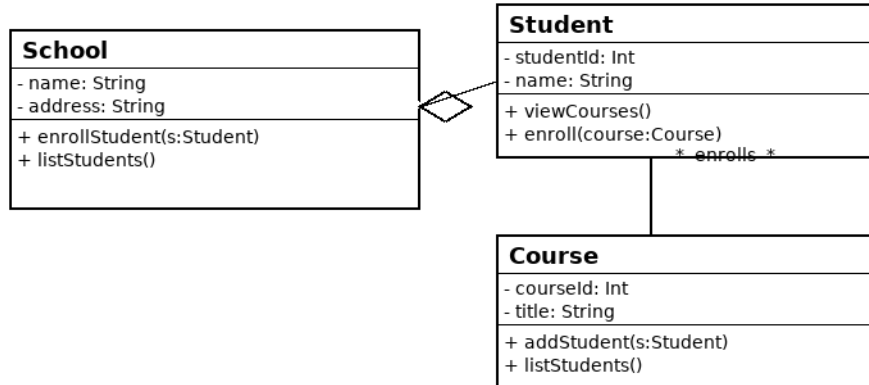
School
- name: String
- address: String
+ enrollStudent(s:Student)
+ listStudents()

Student
- studentId: Int
- name: String
+ viewCourses()
+ enroll(course:Course)

* enrolls *

Course
- courseId: Int
- title: String
+ addStudent(s:Student)
+ listStudents()